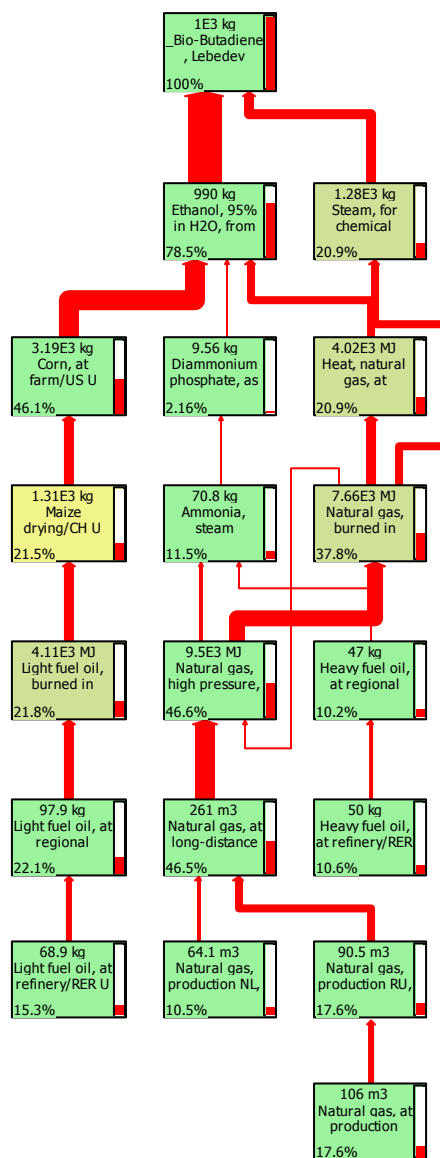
1E3 kg
_Bio-Butadiene, Lebedev
100%

990 kg
Ethanol, 95% in H2O, from
78.5%

1.28E3 kg
Steam, for chemical
20.9%

3.19E3 kg
Corn, at farm/US U
46.1%

9.56 kg
Diammonium phosphate, as
2.16%

4.02E3 MJ
Heat, natural gas, at
20.9%

1.31E3 kg
Maize drying/CH U
21.5%

70.8 kg
Ammonia, steam
11.5%

7.66E3 MJ
Natural gas, burned in
37.8%

4.11E3 MJ
Light fuel oil, burned in
21.8%

9.5E3 MJ
Natural gas, high pressure,
46.6%

47 kg
Heavy fuel oil, at regional
10.2%

97.9 kg
Light fuel oil, at regional
22.1%

261 m3
Natural gas, at long-distance
46.5%

50 kg
Heavy fuel oil, at refinery/RER
10.6%

68.9 kg
Light fuel oil, at refinery/RER U
15.3%

64.1 m3
Natural gas, production NL,
10.5%

90.5 m3
Natural gas, production RU,
17.6%

106 m3
Natural gas, at production
17.6%